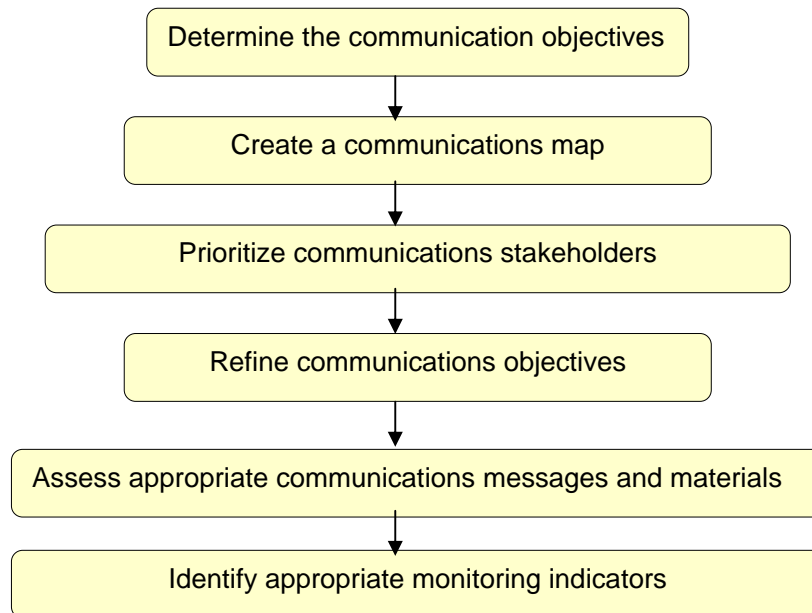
Determine the communication objectives

Create a communications map

Prioritize communications stakeholders

Refine communications objectives

Assess appropriate communications messages and materials

Identify appropriate monitoring indicators